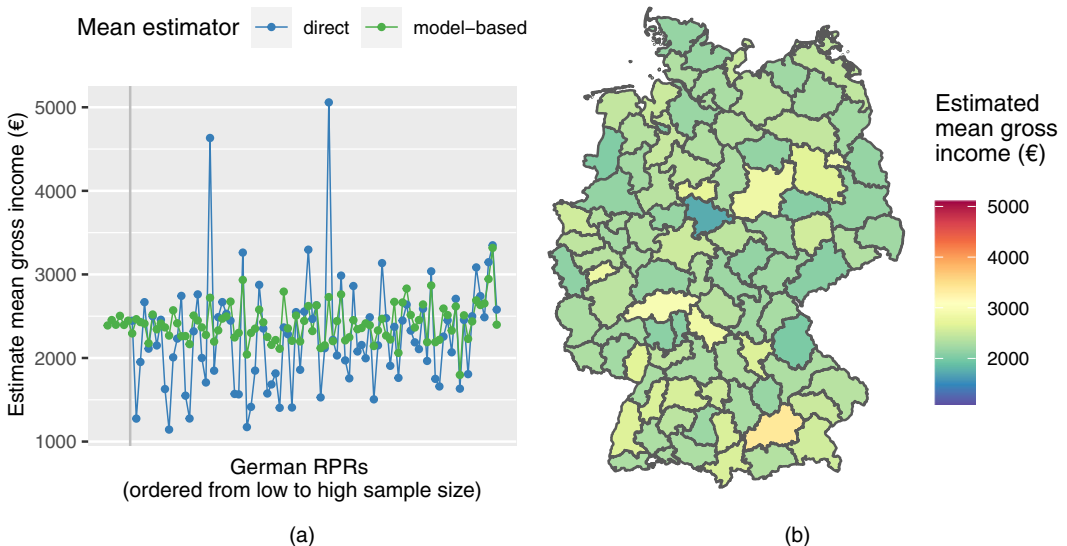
Mean estimator direct model-based

Estimate mean gross income (€)

5000
4000
3000
2000
1000

German RPRs
(ordered from low to high sample size)

(a)

Estimated mean gross income (€)

5000
4000
3000
2000

(b)